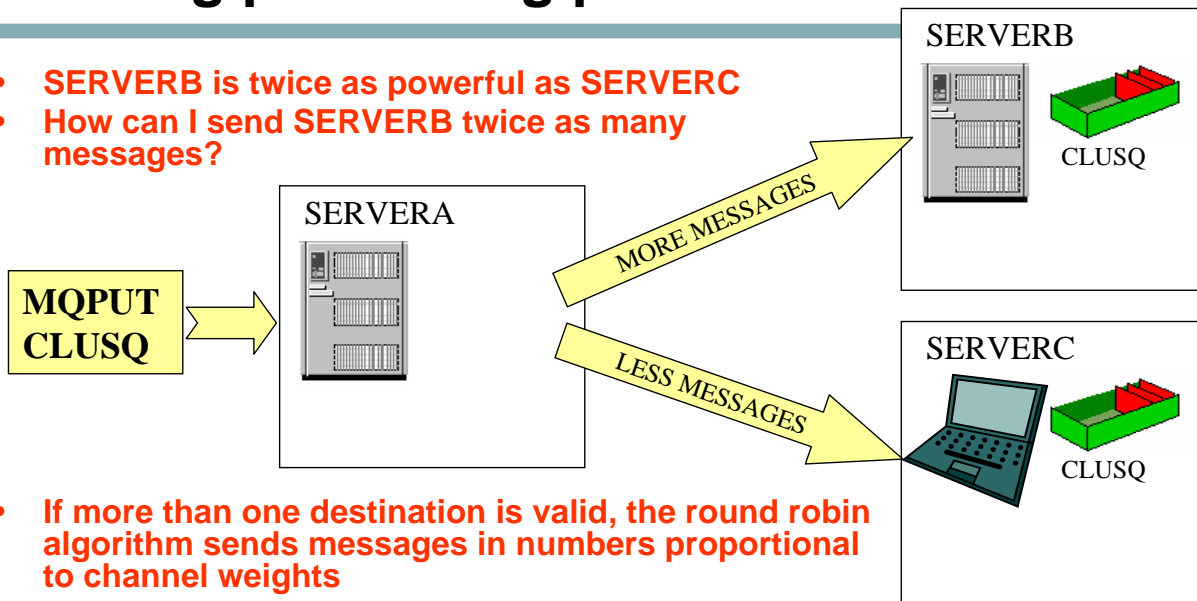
- SERVERB is twice as powerful as SERVERC
- How can I send SERVERB twice as many messages?

SERVERB

CLUSQ

SERVERA

MORE MESSAGES

MQPUT CLUSQ

LESS MESSAGES

SERVERC

CLUSQ

- If more than one destination is valid, the round robin algorithm sends messages in numbers proportional to channel weights